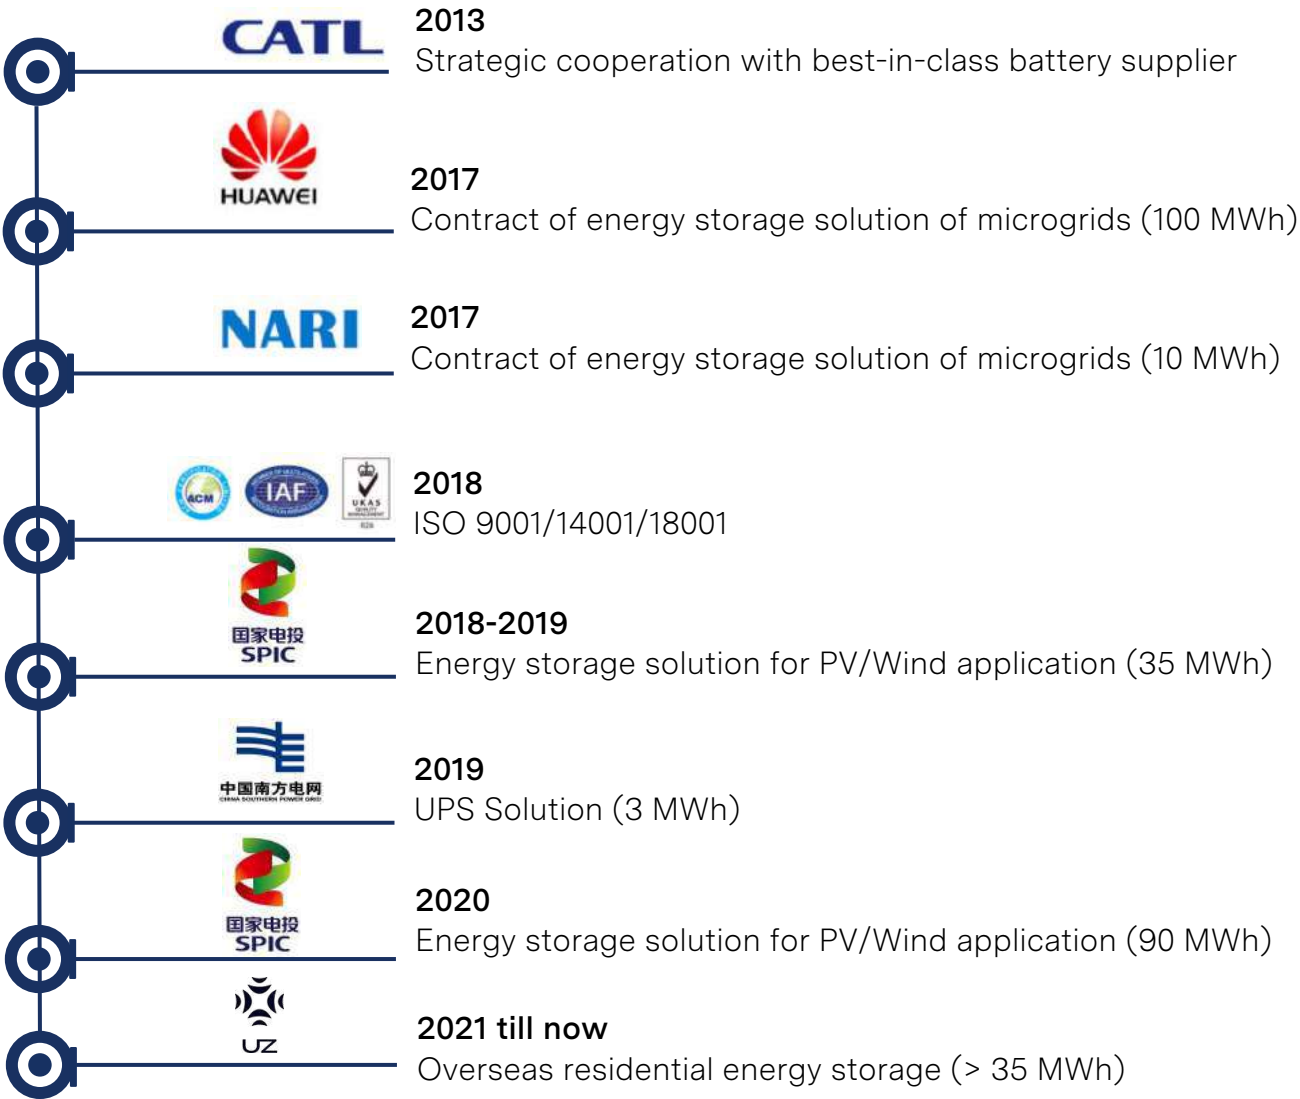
CATL
2013
Strategic cooperation with best-in-class battery supplier

HUAWEI
2017
Contract of energy storage solution of microgrids (100 MWh)

NARI
2017
Contract of energy storage solution of microgrids (10 MWh)

ACM IAF UKAS
2018
ISO 9001/14001/18001

国家电投 SPIC
2018-2019
Energy storage solution for PV/Wind application (35 MWh)

中国南方电网
CHINA SOUTHERN POWER GRID
2019
UPS Solution (3 MWh)

国家电投 SPIC
2020
Energy storage solution for PV/Wind application (90 MWh)

UZ
2021 till now
Overseas residential energy storage (> 35 MWh)